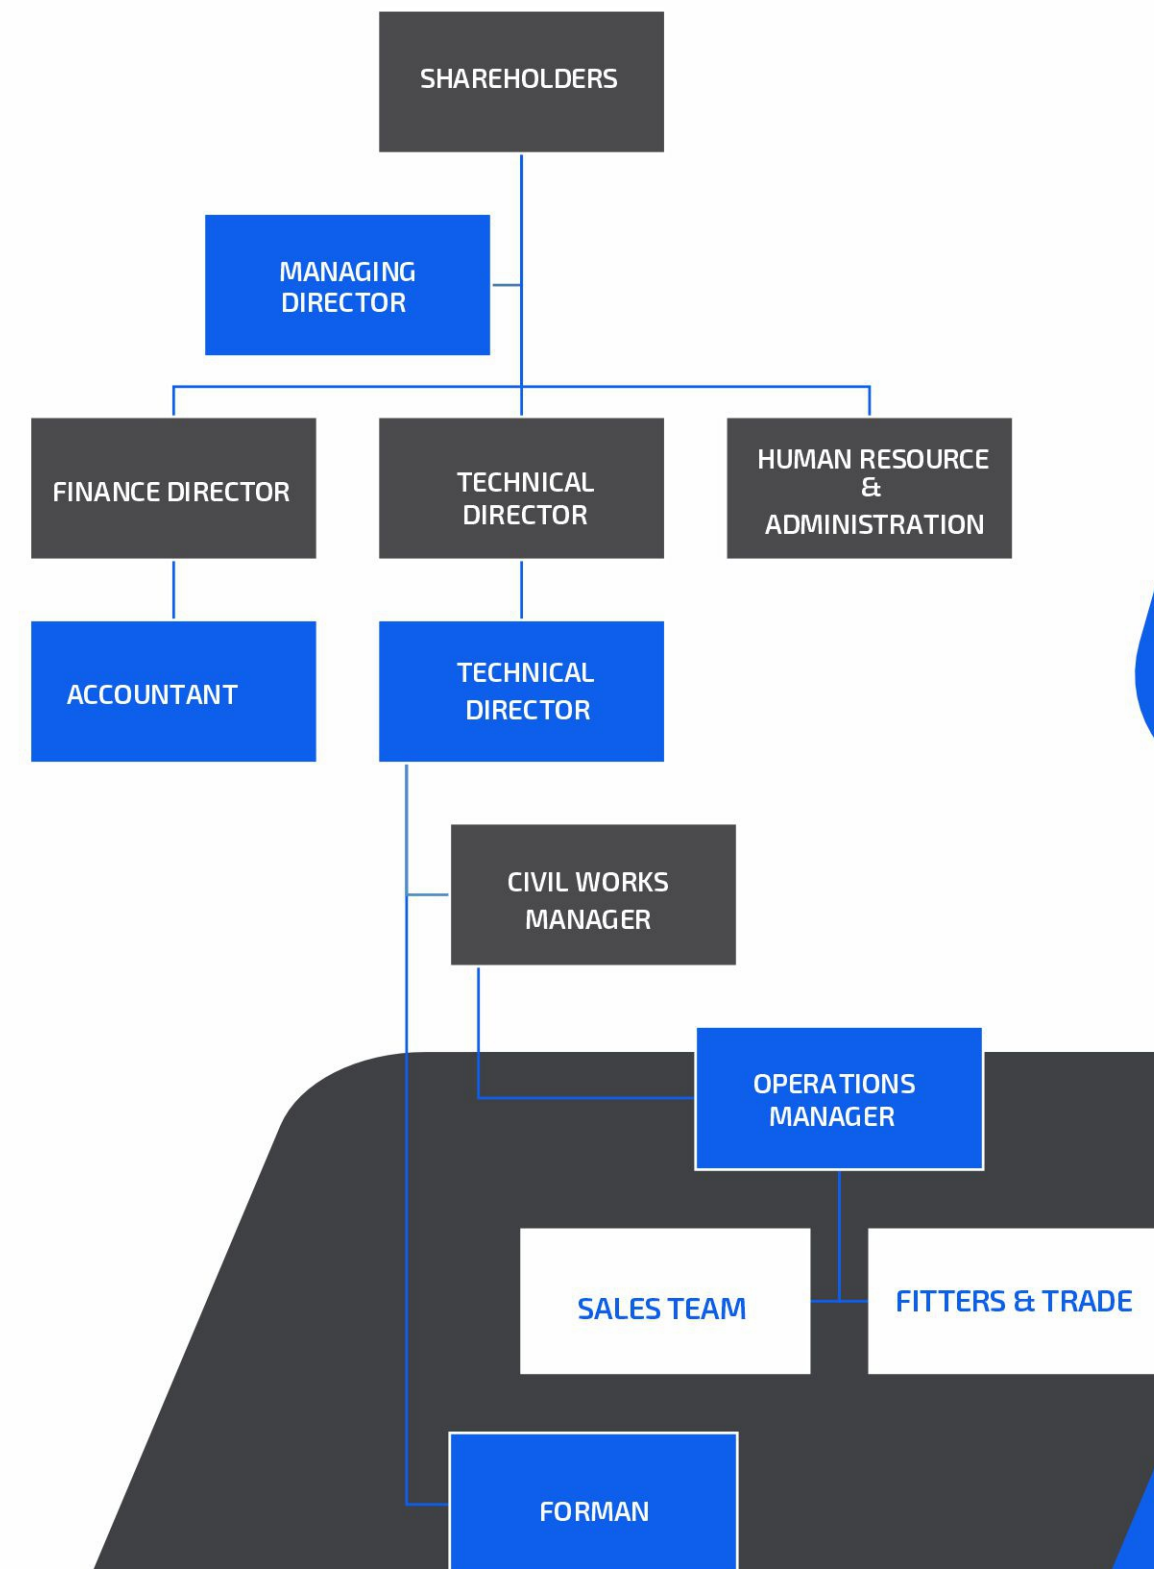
SHAREHOLDERS

MANAGING DIRECTOR

FINANCE DIRECTOR

TECHNICAL DIRECTOR

HUMAN RESOURCE & ADMINISTRATION

ACCOUNTANT

TECHNICAL DIRECTOR

CIVIL WORKS MANAGER

OPERATIONS MANAGER

SALES TEAM

FITTERS & TRADE

FORMAN